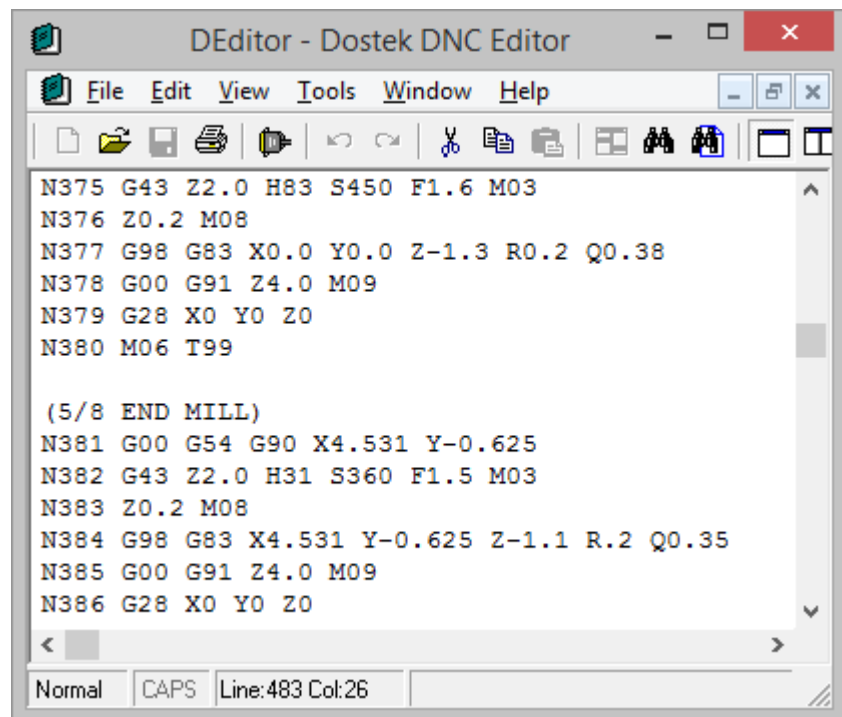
DEditor - Dostek DNC Editor

File Edit View Tools Window Help

N375 G43 Z2.0 H83 S450 F1.6 M03
N376 Z0.2 M08
N377 G98 G83 X0.0 Y0.0 Z-1.3 R0.2 Q0.38
N378 G00 G91 Z4.0 M09
N379 G28 X0 Y0 Z0
N380 M06 T99

(5/8 END MILL)
N381 G00 G54 G90 X4.531 Y-0.625
N382 G43 Z2.0 H31 S360 F1.5 M03
N383 Z0.2 M08
N384 G98 G83 X4.531 Y-0.625 Z-1.1 R.2 Q0.35
N385 G00 G91 Z4.0 M09
N386 G28 X0 Y0 Z0

Normal | CAPS | Line:483 Col:26